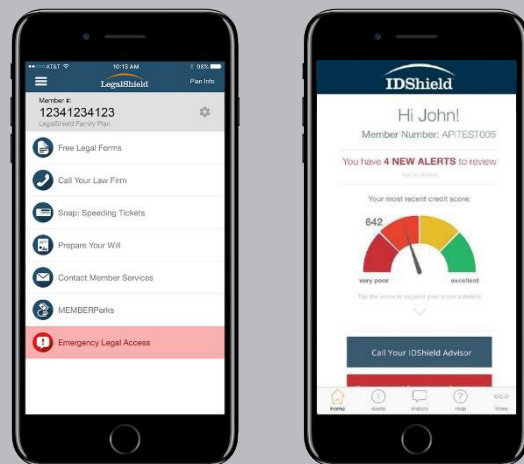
AT&T 10:13 AM 96%
LegalShield
Plan Info
Member #:
12341234123
LegalShield Family Plan
Free Legal Forms
Call Your Law Firm
Snap: Speeding Tickets
Prepare Your Will
Contact Member Services
MEMBERPerks
Emergency Legal Access

IDShield
Hi John!
Member Number: APITEST005
You have 4 NEW ALERTS to review
Tap to review
Your most recent credit score:
642
very poor
excellent
Tap the arrow to expand your score's details
Call Your IDShield Advisor
Home
Alerts
History
Help
More